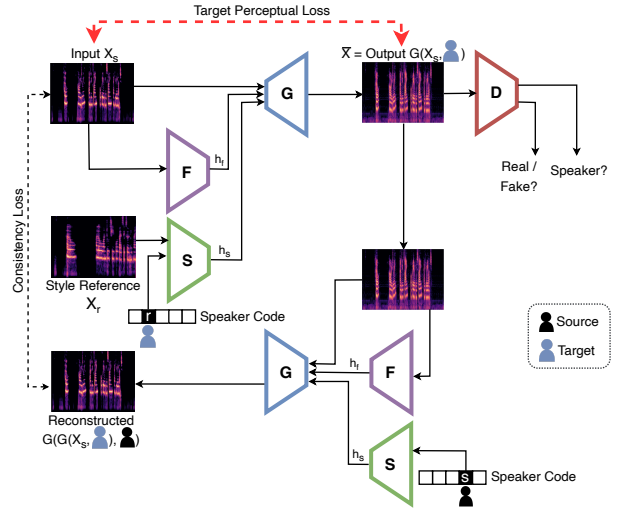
Target Perceptual Loss

Input $X_s$

$\overline{X}$ = Output G($X_s$, )

G

D

F

$h_f$

Real / Fake?

Speaker?

Consistency Loss

S

$h_s$

Style Reference $X_r$

r

Speaker Code

Source

Target

G

$h_f$

F

Reconstructed G(G($X_s$, ), )

$h_s$

S

s

Speaker Code